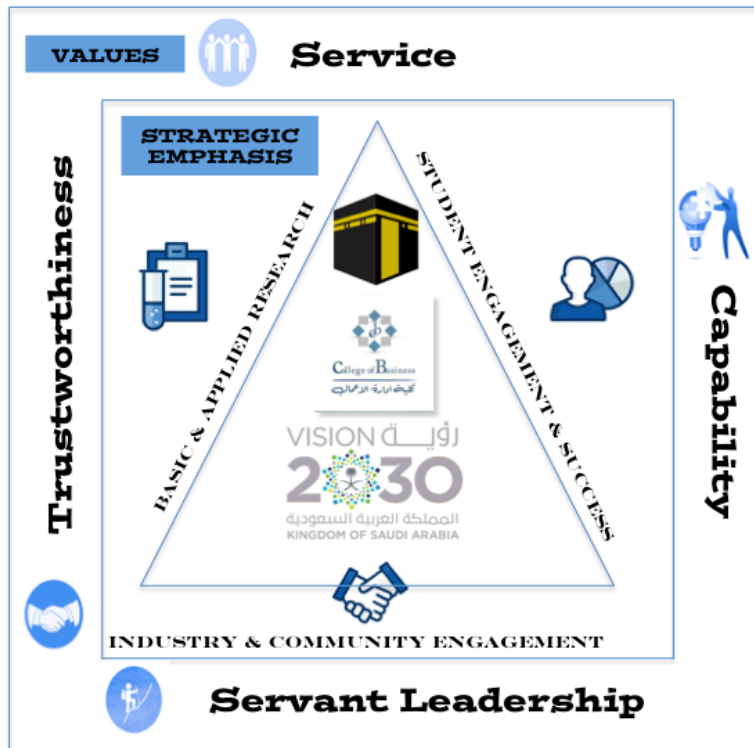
VALUES

Service

STRATEGIC EMPHASIS

Trustworthiness

Capability

BASIC & APPLIED RESEARCH

STUDENT ENGAGEMENT & SUCCESS

College of Business
كلية إدارة الأعمال

VISION رؤيـــة
2030
المملكة العربية السعودية
KINGDOM OF SAUDI ARABIA

INDUSTRY & COMMUNITY ENGAGEMENT

Servant Leadership